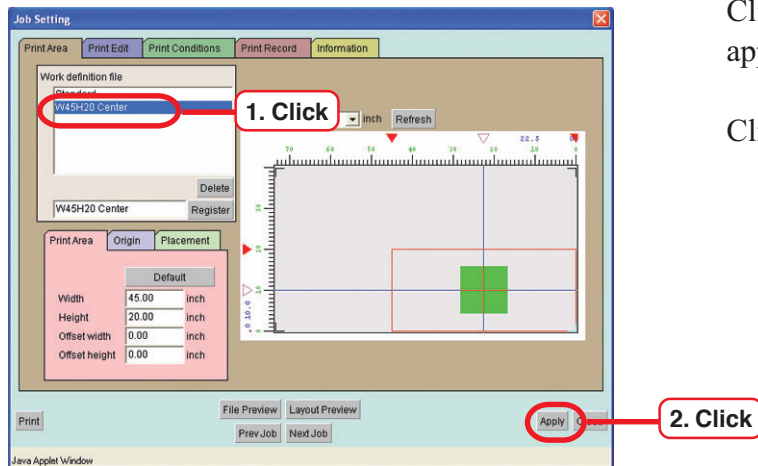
Job Setting

Print Area | Print Edit | Print Conditions | Print Record | Information

Work definition file

Standard

W45H20 Center

1. Click

inch Refresh

22.5

70 60 50 40 30 20 10 0

30

20

10

0 10.0

Delete

W45H20 Center Register

Print Area | Origin | Placement

Default

Width 45.00 inch

Height 20.00 inch

Offset width 0.00 inch

Offset height 0.00 inch

Print

File Preview Layout Preview

Prev Job Next Job

Apply Close

2. Click

Java Applet Window

Cl

ap

Cl